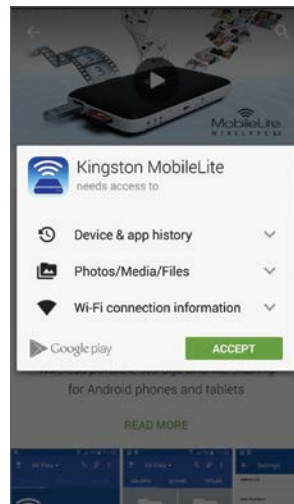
MobileLite WIRELESS G2

Kingston MobileLite
needs access to

Device & app history

Photos/Media/Files

Wi-Fi connection information

Google play

ACCEPT

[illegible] for Android phones and tablets

READ MORE

All Files

All Files

Settings